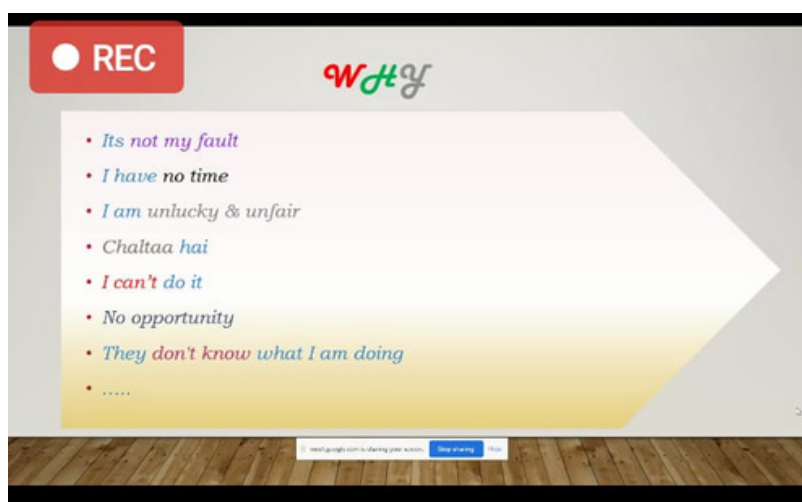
REC

WHY

- Its not my fault
- I have no time
- I am unlucky & unfair
- Chaltaa hai
- I can't do it
- No opportunity
- They don't know what I am doing
- .....

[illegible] is sharing your screen. Stop sharing Hide